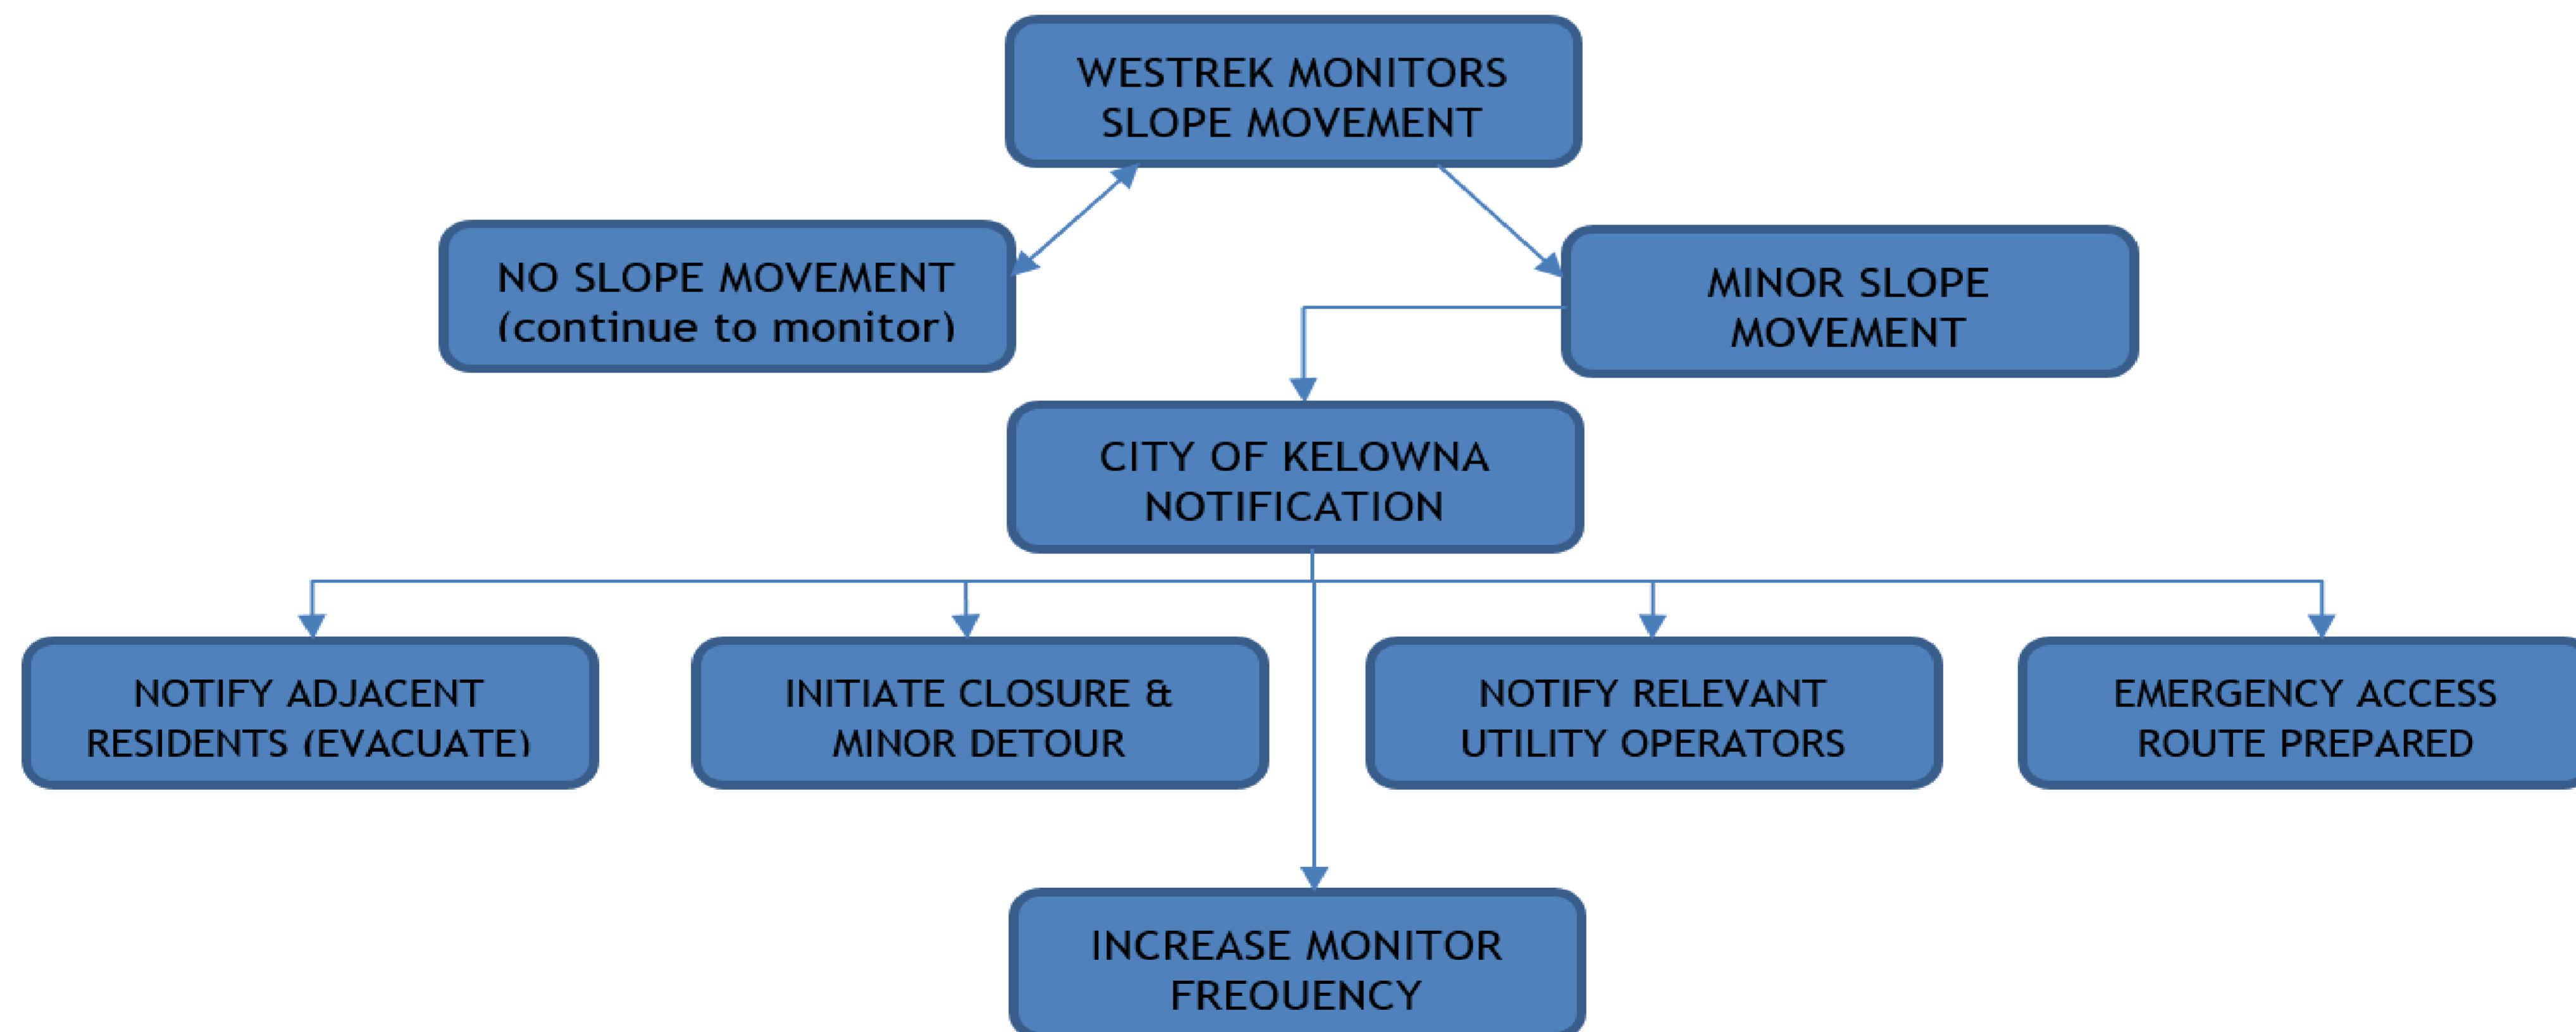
WESTREK MONITORS SLOPE MOVEMENT

NO SLOPE MOVEMENT (continue to monitor)

MINOR SLOPE MOVEMENT

CITY OF KELOWNA NOTIFICATION

NOTIFY ADJACENT RESIDENTS (EVACUATE)

INITIATE CLOSURE & MINOR DETOUR

NOTIFY RELEVANT UTILITY OPERATORS

EMERGENCY ACCESS ROUTE PREPARED

INCREASE MONITOR FREQUENCY